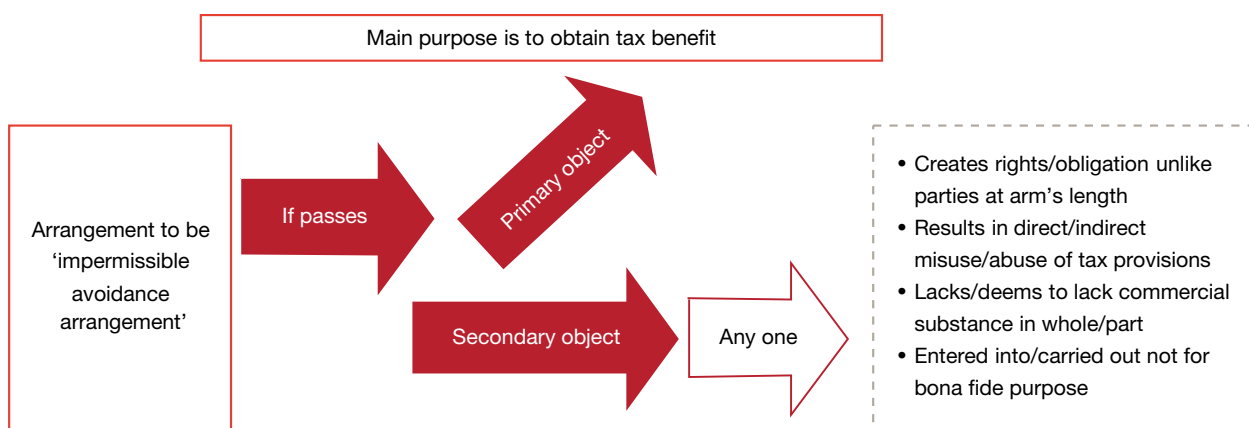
Main purpose is to obtain tax benefit

Arrangement to be 'impermissible avoidance arrangement'

If passes

Primary object

Secondary object

Any one

• Creates rights/obligation unlike parties at arm's length
• Results in direct/indirect misuse/abuse of tax provisions
• Lacks/deems to lack commercial substance in whole/part
• Entered into/carried out not for bona fide purpose